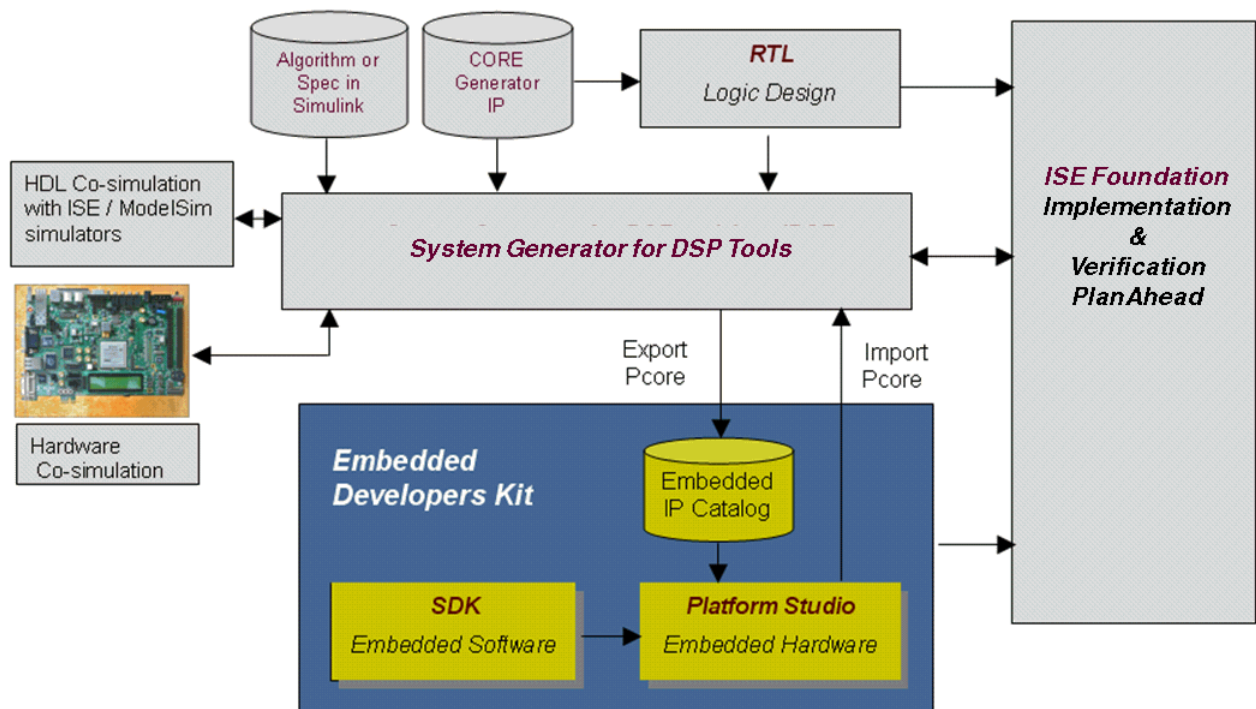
Algorithm or Spec in Simulink

CORE Generator IP

RTL
Logic Design

ISE Foundation
Implementation
&
Verification
PlanAhead

HDL Co-simulation with ISE / ModelSim simulators

System Generator for DSP Tools

Hardware Co-simulation

Export Pcore

Import Pcore

Embedded Developers Kit

Embedded IP Catalog

SDK
Embedded Software

Platform Studio
Embedded Hardware